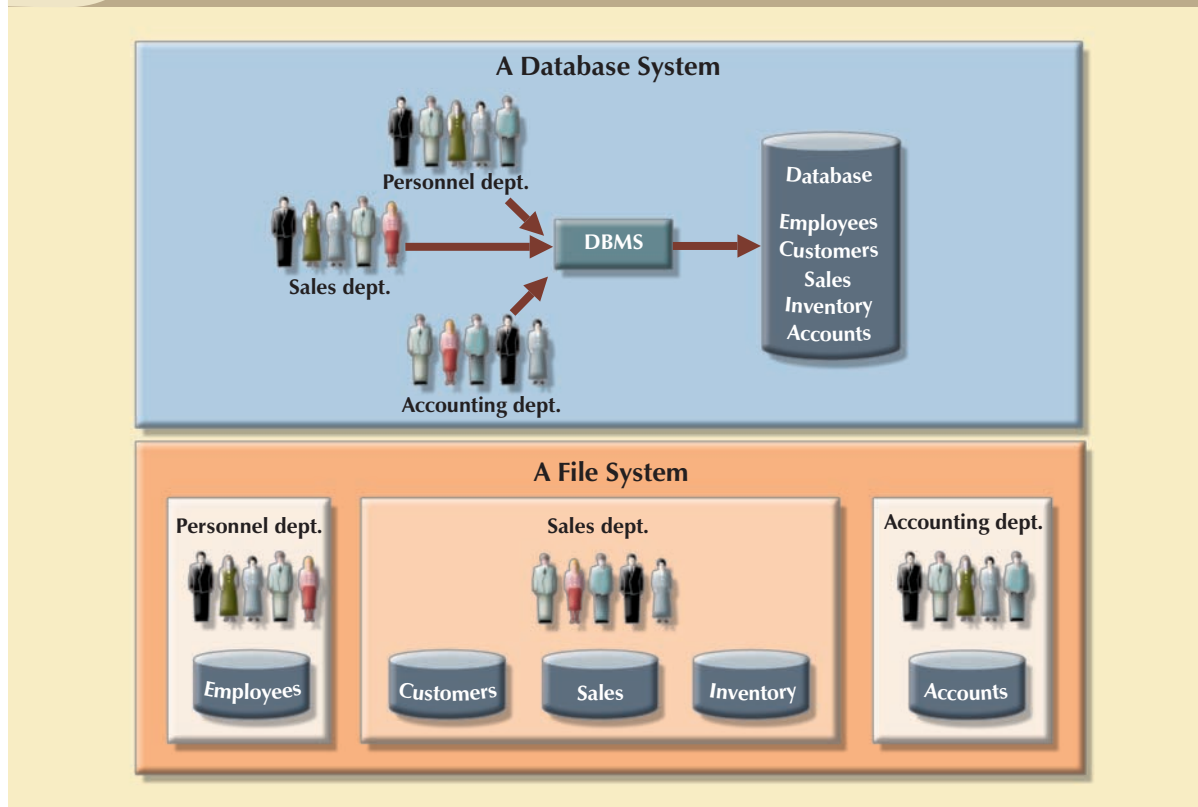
A Database System

Personnel dept.

Sales dept.

Accounting dept.

DBMS

Database

Employees
Customers
Sales
Inventory
Accounts

A File System

Personnel dept.

Employees

Sales dept.

Customers

Sales

Inventory

Accounting dept.

Accounts